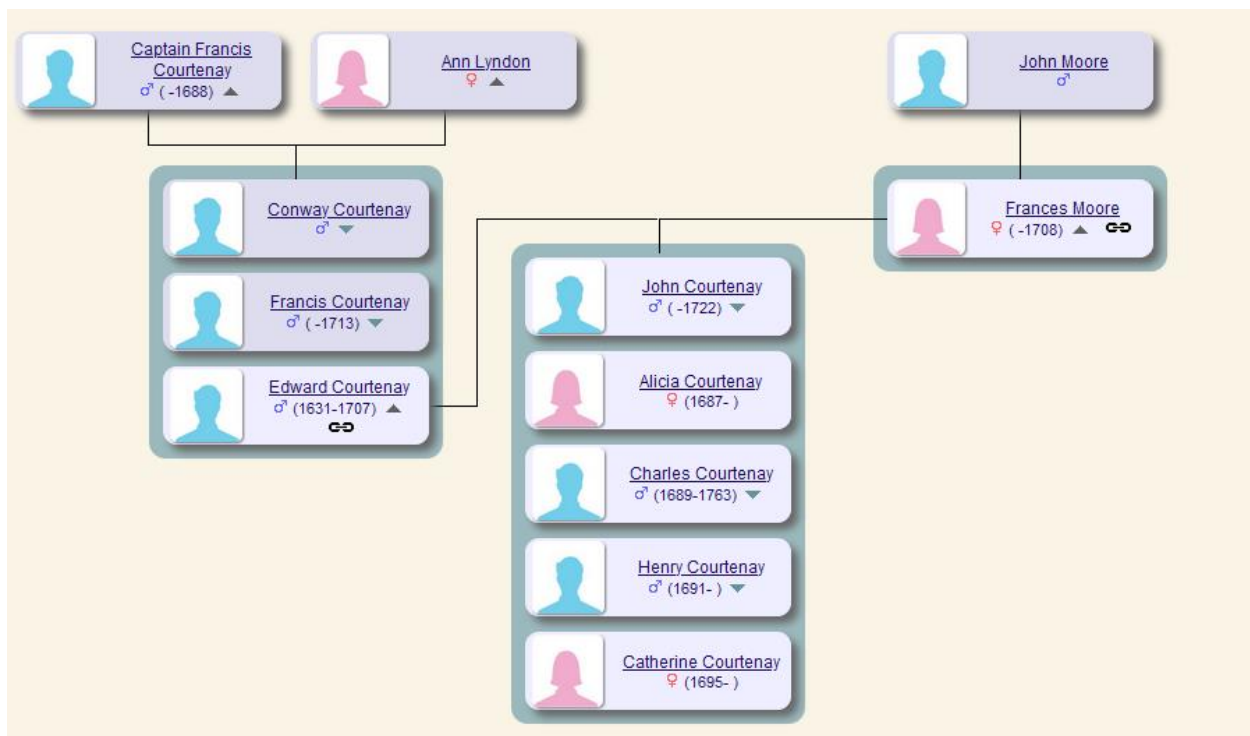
Captain Francis Courtenay
♂ ( -1688)

Ann Lyndon
♀

John Moore
♂

Conway Courtenay
♂

Francis Courtenay
♂ ( -1713)

Edward Courtenay
♂ (1631-1707)

Frances Moore
♀ ( -1708)

John Courtenay
♂ ( -1722)

Alicia Courtenay
♀ (1687- )

Charles Courtenay
♂ (1689-1763)

Henry Courtenay
♂ (1691- )

Catherine Courtenay
♀ (1695- )